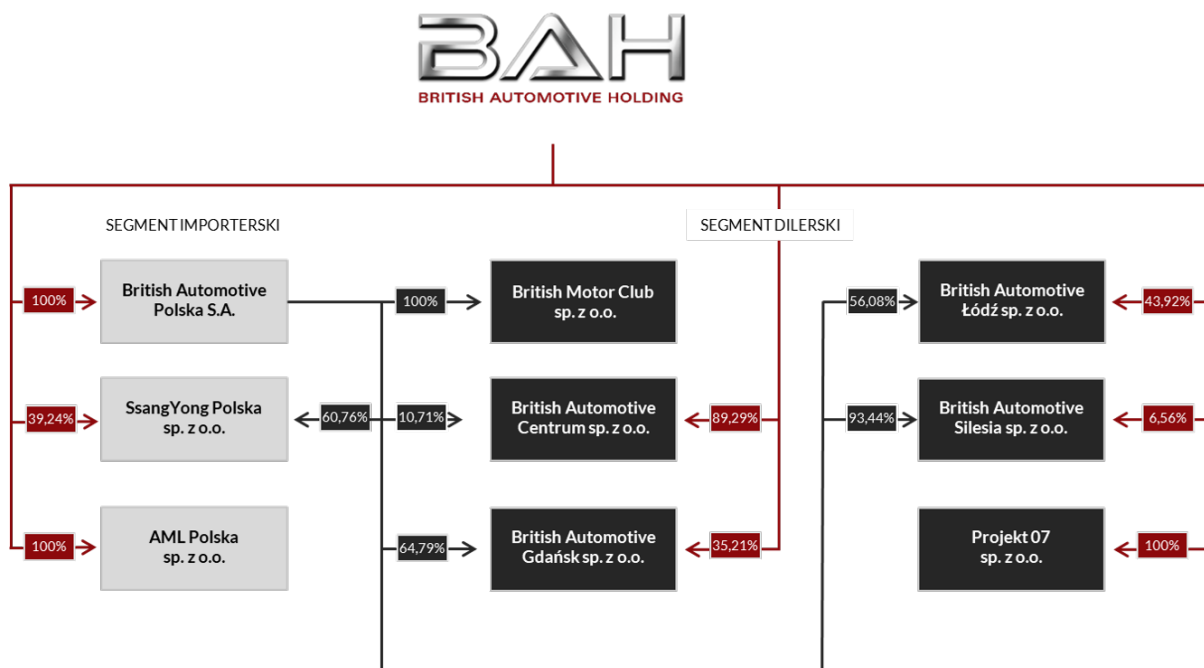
BAH
BRITISH AUTOMOTIVE HOLDING

SEGMENT IMPORTERSKI

SEGMENT DILERSKI

100%
British Automotive Polska S.A.

100%
British Motor Club sp. z o.o.

56,08%
British Automotive Łódź sp. z o.o.
43,92%

39,24%
SsangYong Polska sp. z o.o.
60,76%

10,71%
British Automotive Centrum sp. z o.o.
89,29%

93,44%
British Automotive Silesia sp. z o.o.
6,56%

100%
AML Polska sp. z o.o.

64,79%
British Automotive Gdańsk sp. z o.o.
35,21%

Projekt 07 sp. z o.o.
100%